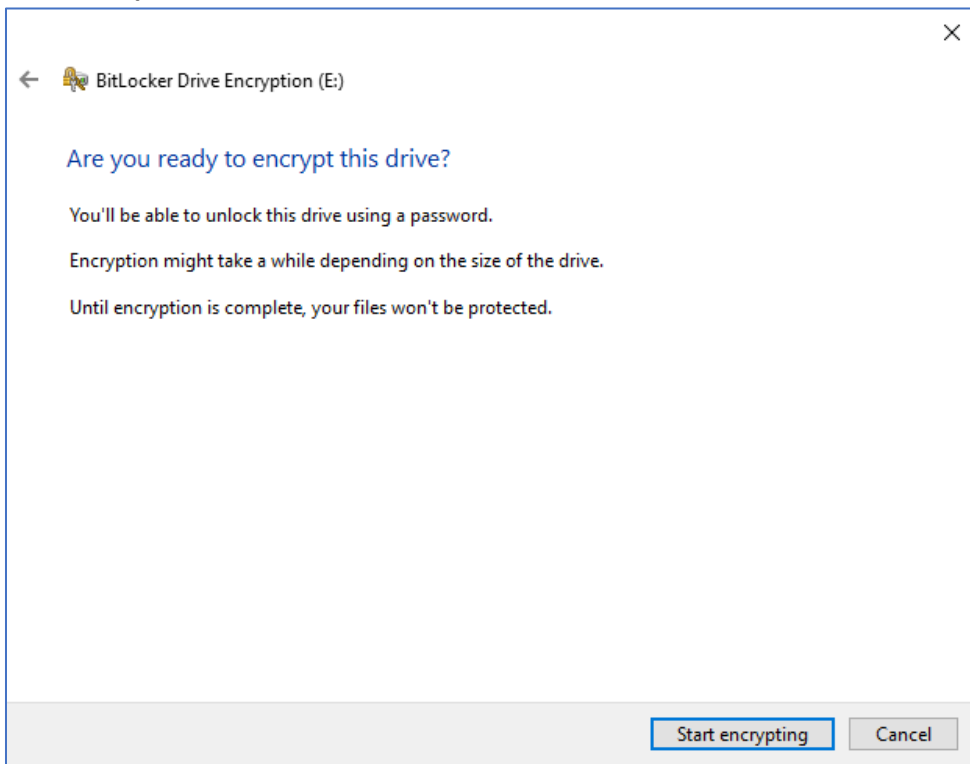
BitLocker Drive Encryption (E:)

Are you ready to encrypt this drive?

You'll be able to unlock this drive using a password.

Encryption might take a while depending on the size of the drive.

Until encryption is complete, your files won't be protected.

Start encrypting

Cancel